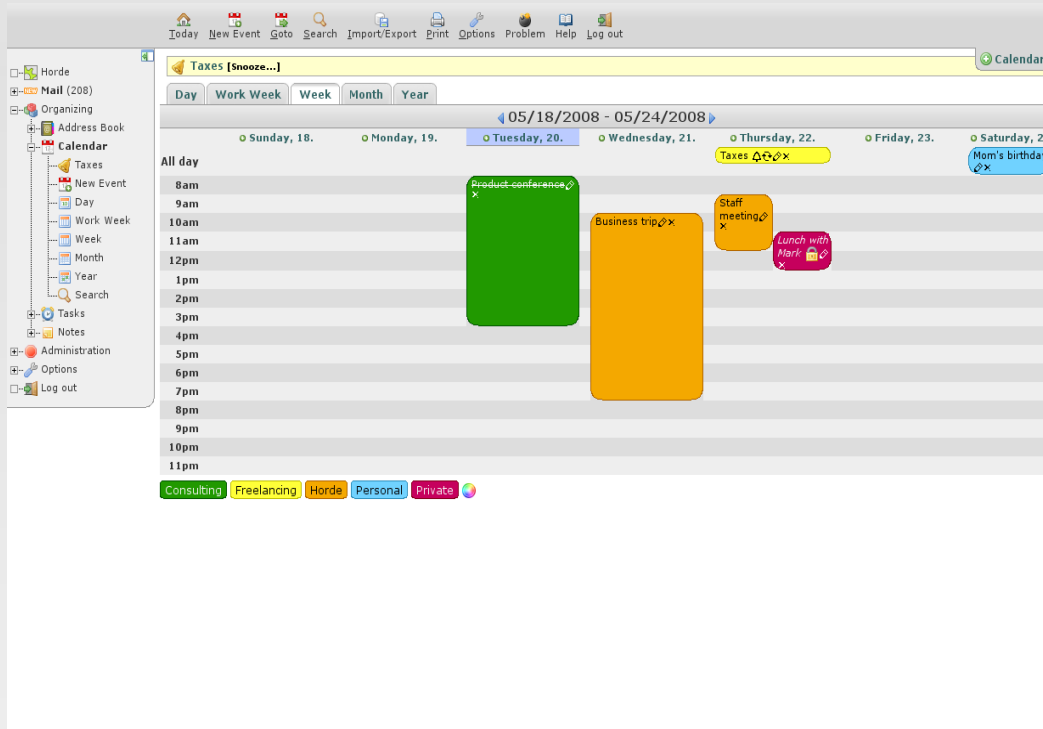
Today New Event Goto Search Import/Export Print Options Problem Help Log out

Horde
Mail (208)
Organizing
Address Book
Calendar
Taxes
New Event
Day
Work Week
Week
Month
Year
Search
Tasks
Notes
Administration
Options
Log out

Taxes [Snooze...]

Calendar

Day Work Week Week Month Year

05/18/2008 - 05/24/2008

Sunday, 18. Monday, 19. Tuesday, 20. Wednesday, 21. Thursday, 22. Friday, 23. Saturday, 2

All day
Taxes
Mom's birthda

8am
9am
10am
11am
12pm
1pm
2pm
3pm
4pm
5pm
6pm
7pm
8pm
9pm
10pm
11pm

Product conference
Business trip
Staff meeting
Lunch with Mark

Consulting Freelancing Horde Personal Private